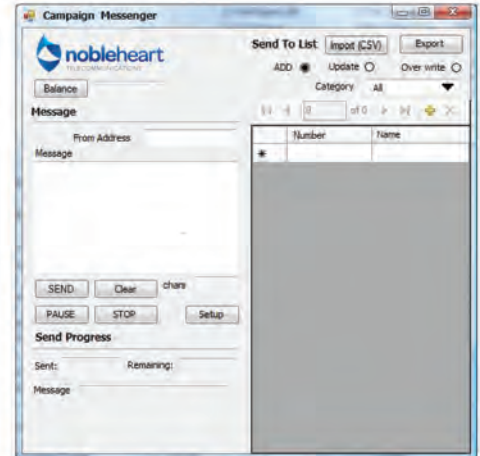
Campaign Messenger

nobleheart
TELECOMMUNICATIONS

Balance

Message

From Address

Message

SEND Clear chars

PAUSE STOP Setup

Send Progress

Sent: Remaining:

Message

Send To List Import (CSV) Export

ADD Update Over write

Category All

0 of 0

| | Number | Name |
|---|---|---|
| * | | |